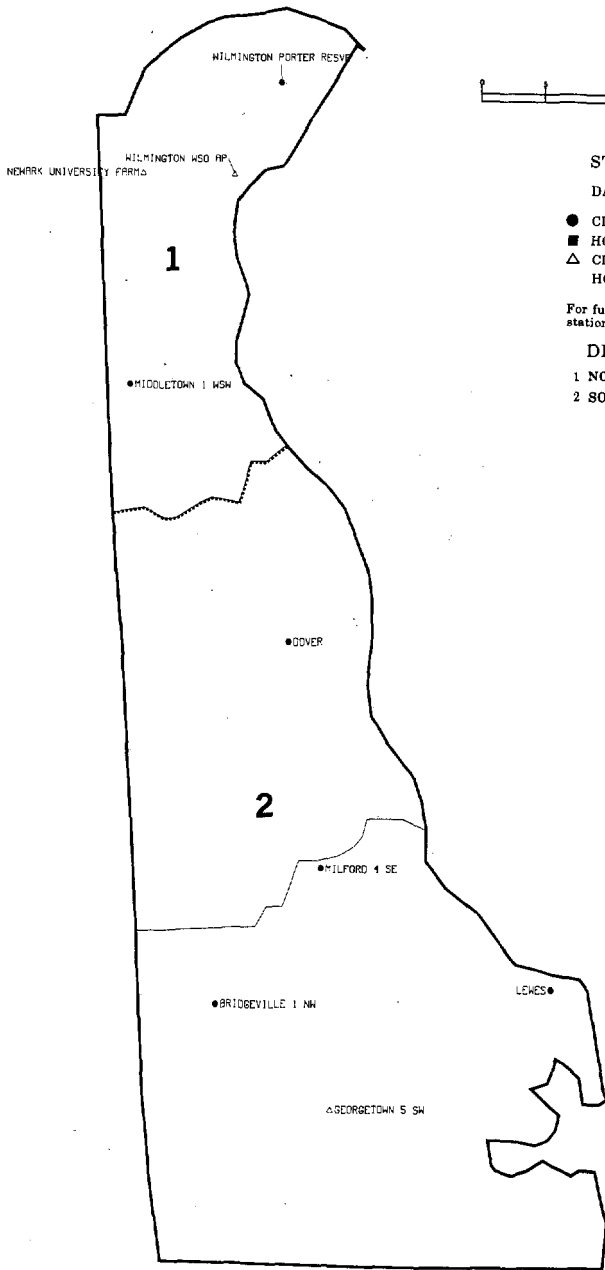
WILMINGTON PORTER RESVR

WILMINGTON WSO AP

NEWARK UNIVERSITY FARM

1

MIDDLETOWN 1 WSW

DOVER

2

MILFORD 4 SE

BRIDGEVILLE 1 NW

LEWES

GEORGETOWN 5 SW

0 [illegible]

ST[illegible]

DA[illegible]

CI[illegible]
HO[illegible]
CI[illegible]
HO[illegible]

For fu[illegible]
station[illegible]

DI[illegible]

1 NO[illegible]
2 SO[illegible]